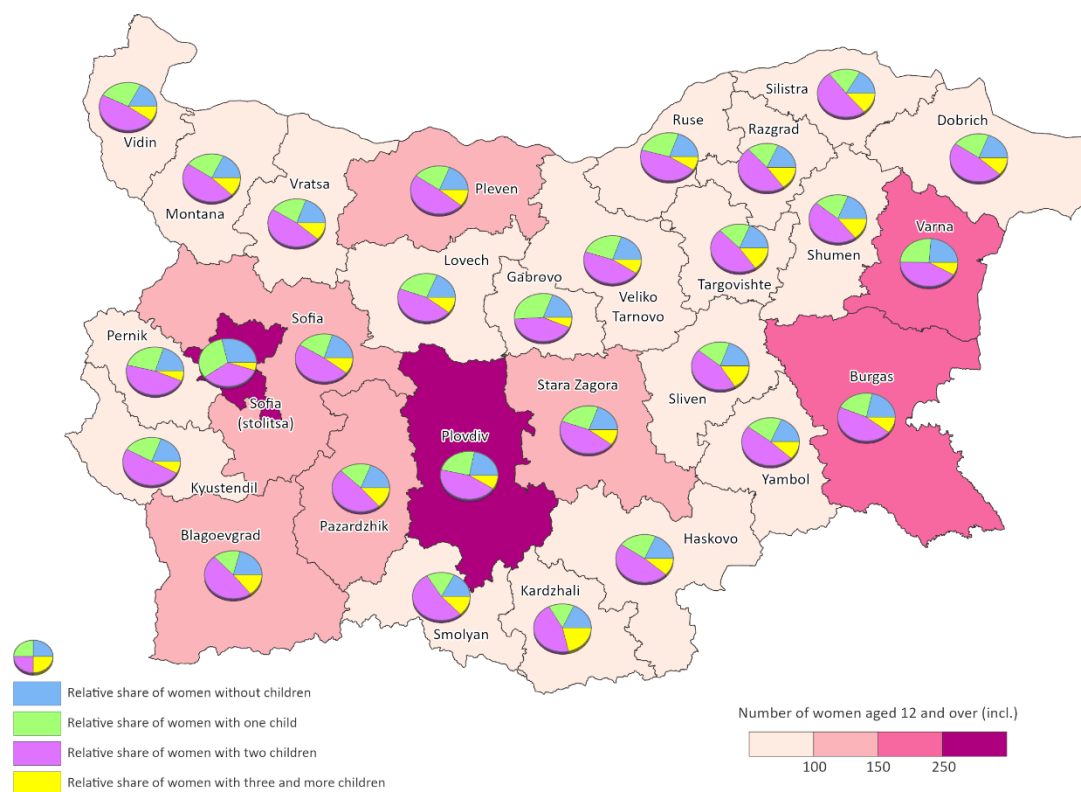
Vidin
Montana
Vratsa
Pleven
Ruse
Razgrad
Silistra
Dobrich
Varna
Shumen
Targovishte
Veliko Tarnovo
Gabrovo
Lovech
Sofia
Pernik
Sofia (stolitsa)
Kyustendil
Blagoevgrad
Pazardzhik
Plovdiv
Stara Zagora
Sliven
Burgas
Yambol
Haskovo
Kardzhali
Smolyan

Relative share of women without children
Relative share of women with one child
Relative share of women with two children
Relative share of women with three and more children

Number of women aged 12 and over (incl.)
100
150
250